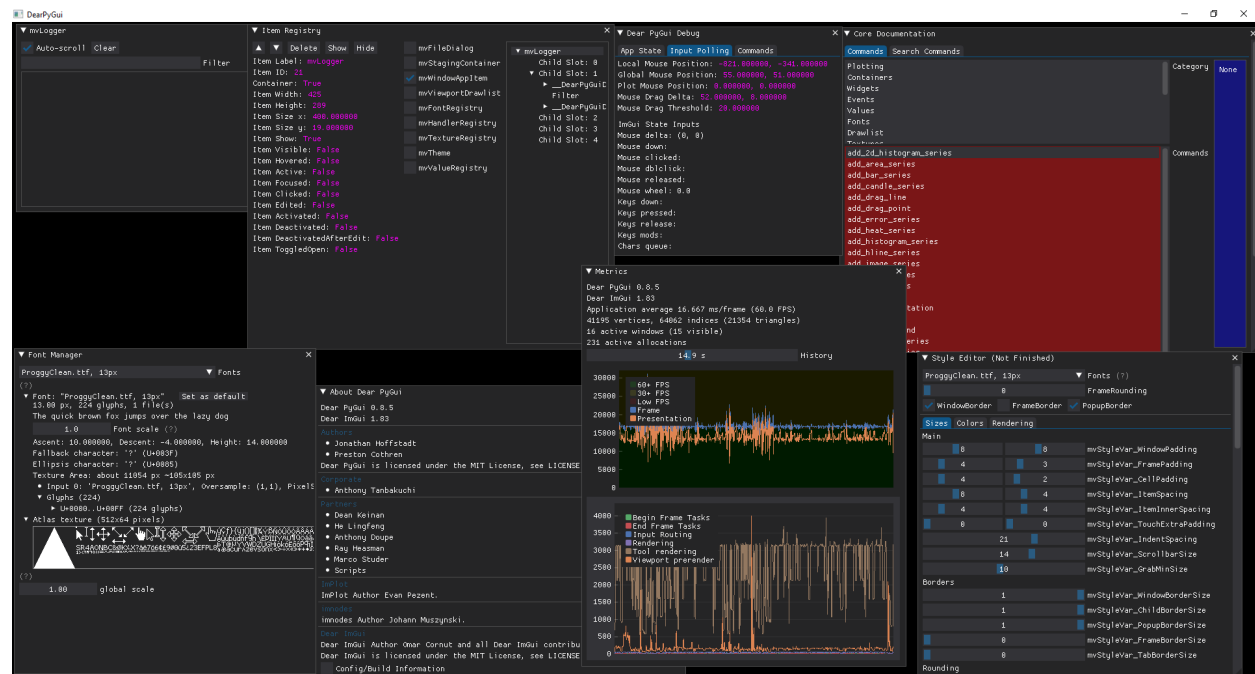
DearPyGui

▼ mvLogger
Auto-scroll Clear
Filter

▼ Item Registry
▲ ▼ Delete Show Hide
Item Label: mvLogger
Item ID: 21
Container: True
Item Width: 425
Item Height: 289
Item Size x: 400.000000
Item Size y: 19.000000
Item Show: True
Item Visible: False
Item Hovered: False
Item Active: False
Item Focused: False
Item Clicked: False
Item Edited: False
Item Activated: False
Item Deactivated: False
Item DeactivatedAfterEdit: False
Item ToggledOpen: False

mvFileDialog
mvStagingContainer
mvWindowAppItem
mvViewportDrawlist
mvFontRegistry
mvHandlerRegistry
mvTextureRegistry
mvTheme
mvValueRegistry

▼ mvLogger
Child Slot: 0
▼ Child Slot: 1
▶ __DearPyGuiD
Filter
▶ __DearPyGuiD
Child Slot: 2
Child Slot: 3
Child Slot: 4

▼ Dear PyGui Debug
App State Input Polling Commands
Local Mouse Position: -821.000000, -341.000000
Global Mouse Position: 55.000000, 51.000000
Plot Mouse Position: 0.000000, 0.000000
Mouse Drag Delta: 52.000000, 0.000000
Mouse Drag Threshold: 20.000000

ImGui State Inputs
Mouse delta: (0, 0)
Mouse down:
Mouse clicked:
Mouse dblclick:
Mouse released:
Mouse wheel: 0.0
Keys down:
Keys pressed:
Keys release:
Keys mods:
Chars queue:

▼ Core Documentation
Commands Search Commands
Plotting
Containers
Widgets
Events
Values
Fonts
Drawlist
Category
None
add_2d_histogram_series
add_area_series
add_bar_series
add_candle_series
add_drag_line
add_drag_point
add_error_series
add_heat_series
add_histogram_series
add_hline_series
add_image_series
Commands

▼ Metrics
Dear PyGui 0.8.5
Dear ImGui 1.83
Application average 16.667 ms/frame (60.0 FPS)
41195 vertices, 64062 indices (21354 triangles)
16 active windows (15 visible)
231 active allocations
14.9 s History
30000
25000
20000
15000
10000
5000
0
60+ FPS
30+ FPS
Low FPS
Frame
Presentation
4000
3500
3000
2500
2000
1500
1000
500
0
Begin Frame Tasks
End Frame Tasks
Input Routing
Rendering
Tool rendering
Viewport prerender

▼ Font Manager
ProggyClean.ttf, 13px ▼ Fonts
(?)
▼ Font: "ProggyClean.ttf, 13px" Set as default
13.00 px, 224 glyphs, 1 file(s)
The quick brown fox jumps over the lazy dog
1.0 Font scale (?)
Ascent: 10.000000, Descent: -4.000000, Height: 14.000000
Fallback character: '?' (U+003F)
Ellipsis character: '?' (U+0085)
Texture Area: about 11054 px ~105x105 px
▶ Input 0: 'ProggyClean.ttf, 13px', Oversample: (1,1), PixelS
▼ Glyphs (224)
▶ U+0080..U+00FF (224 glyphs)
▼ Atlas texture (512x64 pixels)
(?)
1.00 global scale

▼ About Dear PyGui
Dear PyGui 0.8.5
Dear ImGui 1.83
Authors
• Jonathan Hoffstadt
• Preston Cothren
Dear PyGui is licensed under the MIT License, see LICENSE
Corporate
• Anthony Tanbakuchi
Partners
• Dean Keinan
• He Lingfeng
• Anthony Doupe
• Ray Heasman
• Marco Studer
• Scripts
ImPlot
ImPlot Author Evan Pezent.
imnodes
imnodes Author Johann Muszynski.
Dear ImGui
Dear ImGui Author Omar Cornut and all Dear ImGui contribu
Dear ImGui is licensed under the MIT License, see LICENSE
Config/Build Information

▼ Style Editor (Not Finished)
ProggyClean.ttf, 13px ▼ Fonts (?)
0 FrameRounding
WindowBorder FrameBorder PopupBorder
Sizes Colors Rendering
Main
8 8 mvStyleVar_WindowPadding
4 3 mvStyleVar_FramePadding
4 2 mvStyleVar_CellPadding
8 4 mvStyleVar_ItemSpacing
4 4 mvStyleVar_ItemInnerSpacing
0 0 mvStyleVar_TouchExtraPadding
21 mvStyleVar_IndentSpacing
14 mvStyleVar_ScrollbarSize
10 mvStyleVar_GrabMinSize
Borders
1 mvStyleVar_WindowBorderSize
1 mvStyleVar_ChildBorderSize
1 mvStyleVar_PopupBorderSize
0 mvStyleVar_FrameBorderSize
0 mvStyleVar_TabBorderSize
Rounding